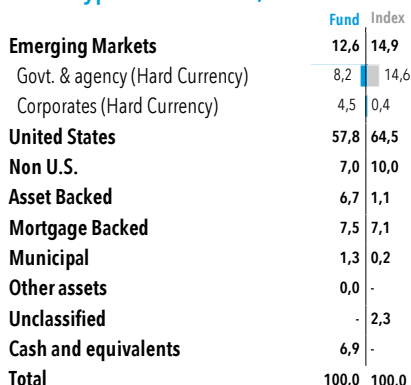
| | Fund | Index |
|---|---|---|
| **Emerging Markets** | **12,6** | **14,9** |
| Govt. & agency (Hard Currency) | 8,2 | 14,6 |
| Corporates (Hard Currency) | 4,5 | 0,4 |
| **United States** | **57,8** | **64,5** |
| **Non U.S.** | **7,0** | **10,0** |
| **Asset Backed** | **6,7** | **1,1** |
| **Mortgage Backed** | **7,5** | **7,1** |
| **Municipal** | **1,3** | **0,2** |
| **Other assets** | **0,0** | - |
| **Unclassified** | - | **2,3** |
| **Cash and equivalents** | **6,9** | - |
| **Total** | **100,0** | **100,0** |